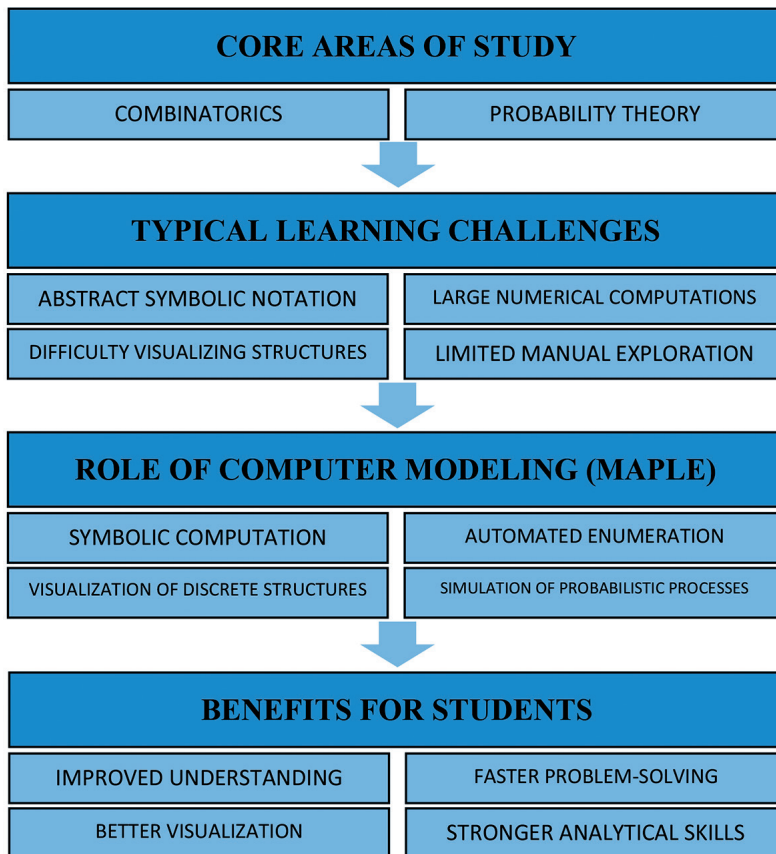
CORE AREAS OF STUDY

COMBINATORICS

PROBABILITY THEORY

TYPICAL LEARNING CHALLENGES

ABSTRACT SYMBOLIC NOTATION

LARGE NUMERICAL COMPUTATIONS

DIFFICULTY VISUALIZING STRUCTURES

LIMITED MANUAL EXPLORATION

ROLE OF COMPUTER MODELING (MAPLE)

SYMBOLIC COMPUTATION

AUTOMATED ENUMERATION

VISUALIZATION OF DISCRETE STRUCTURES

SIMULATION OF PROBABILISTIC PROCESSES

BENEFITS FOR STUDENTS

IMPROVED UNDERSTANDING

FASTER PROBLEM-SOLVING

BETTER VISUALIZATION

STRONGER ANALYTICAL SKILLS